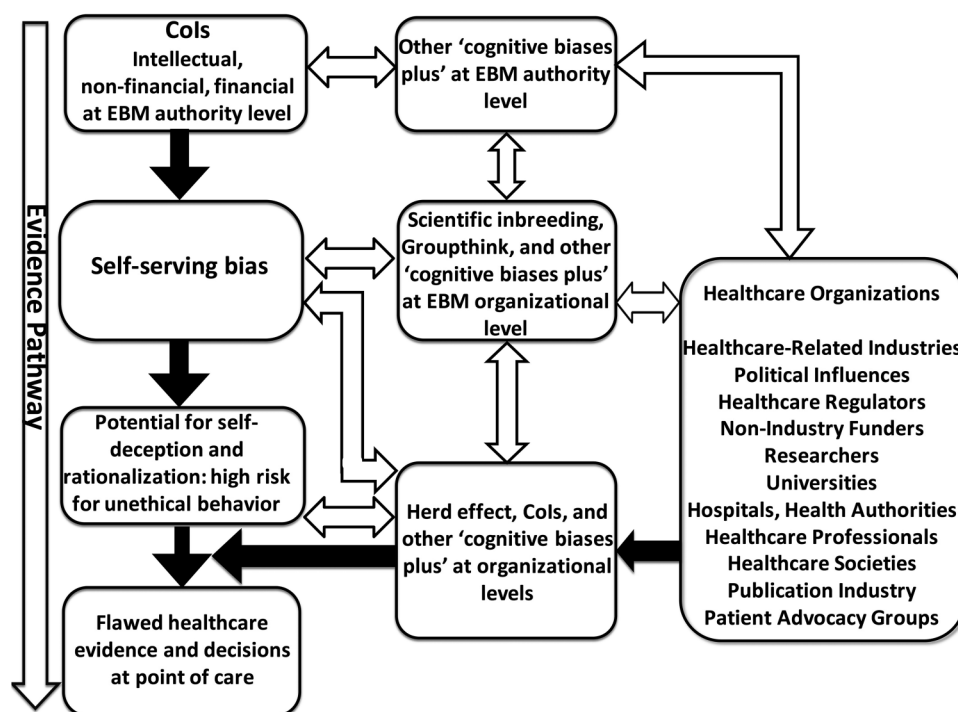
Evidence Pathway

CoIs
Intellectual, non-financial, financial at EBM authority level

Other 'cognitive biases plus' at EBM authority level

Self-serving bias

Scientific inbreeding, Groupthink, and other 'cognitive biases plus' at EBM organizational level

Healthcare Organizations

Healthcare-Related Industries
Political Influences
Healthcare Regulators
Non-Industry Funders
Researchers
Universities
Hospitals, Health Authorities
Healthcare Professionals
Healthcare Societies
Publication Industry
Patient Advocacy Groups

Potential for self-deception and rationalization: high risk for unethical behavior

Herd effect, CoIs, and other 'cognitive biases plus' at organizational levels

Flawed healthcare evidence and decisions at point of care